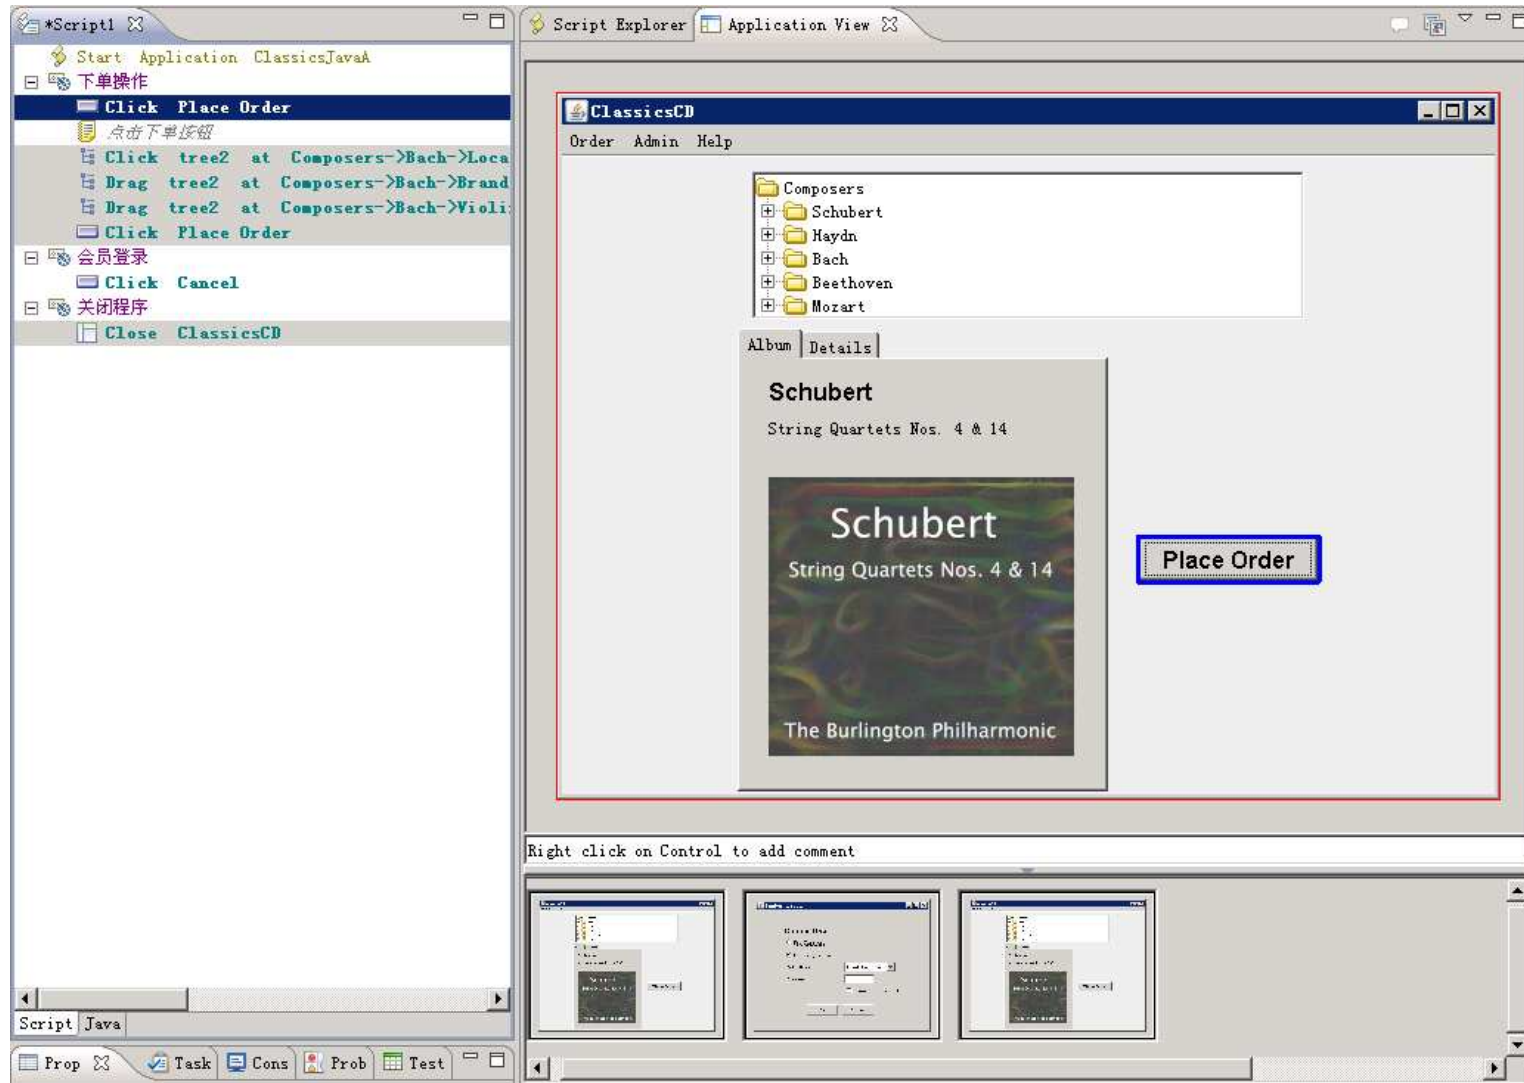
*Script1

Start Application ClassicsJavaA
下单操作
Click Place Order
点击下单按钮
Click tree2 at Composers->Bach->Loca
Drag tree2 at Composers->Bach->Brand
Drag tree2 at Composers->Bach->Violi
Click Place Order
会员登录
Click Cancel
关闭程序
Close ClassicsCD

Script Java

Prop Task Cons Prob Test

Script Explorer Application View

ClassicsCD
Order Admin Help

Composers
Schubert
Haydn
Bach
Beethoven
Mozart

Album Details

Schubert
String Quartets Nos. 4 & 14

Schubert
String Quartets Nos. 4 & 14
The Burlington Philharmonic

Place Order

Right click on Control to add comment